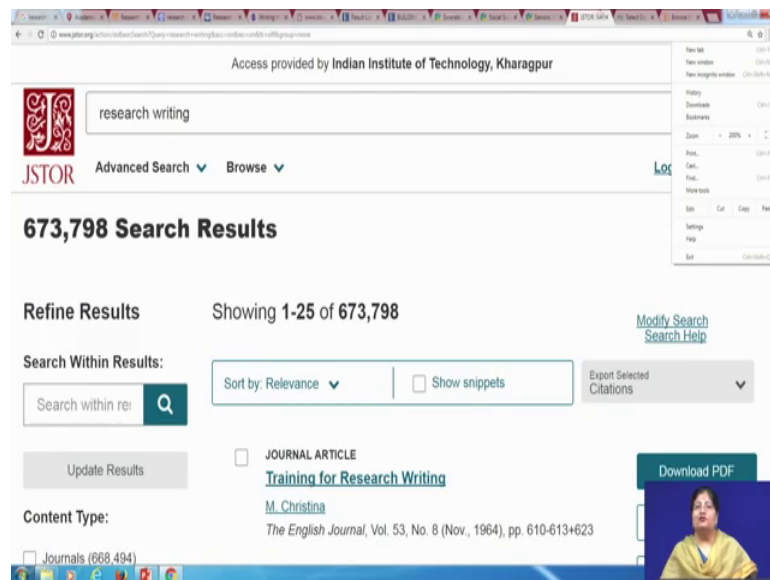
Access provided by Indian Institute of Technology, Kharagpur

research writing

JSTOR

Advanced Search Browse

Log

673,798 Search Results

Refine Results

Showing 1-25 of 673,798

Modify Search
Search Help

Search Within Results:

Search within re

Sort by: Relevance

Show snippets

Export Selected Citations

Update Results

JOURNAL ARTICLE

Training for Research Writing

Download PDF

M. Christina

The English Journal, Vol. 53, No. 8 (Nov., 1964), pp. 610-613+623

Content Type:

Journals (668,494)

New tab
New window
New incognito window
History
Downloads
Bookmarks
Zoom
Print...
Cast...
Find...
More tools
Edit Cut Copy
Settings
Help
Exit